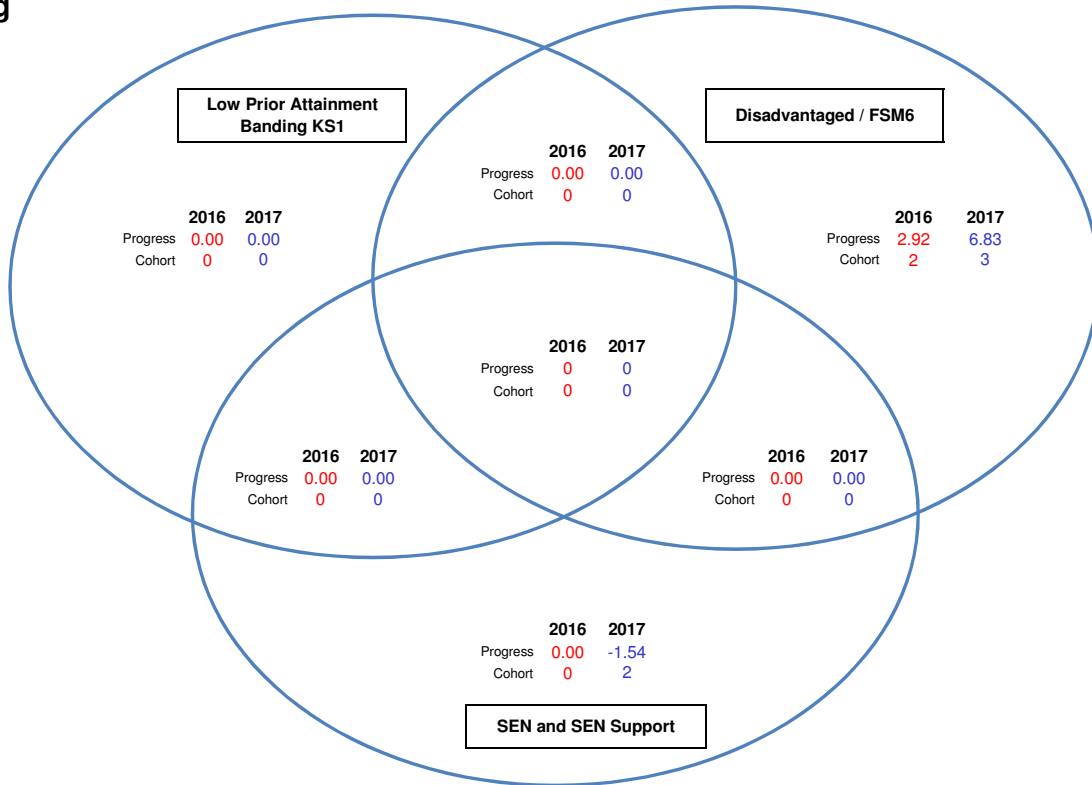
g

Low Prior Attainment Banding KS1

Disadvantaged / FSM6

| | 2016 | 2017 |
|---|---|---|
| Progress | 0.00 | 0.00 |
| Cohort | 0 | 0 |

| | 2016 | 2017 |
|---|---|---|
| Progress | 0.00 | 0.00 |
| Cohort | 0 | 0 |

| | 2016 | 2017 |
|---|---|---|
| Progress | 2.92 | 6.83 |
| Cohort | 2 | 3 |

| | 2016 | 2017 |
|---|---|---|
| Progress | 0 | 0 |
| Cohort | 0 | 0 |

| | 2016 | 2017 |
|---|---|---|
| Progress | 0.00 | 0.00 |
| Cohort | 0 | 0 |

| | 2016 | 2017 |
|---|---|---|
| Progress | 0.00 | 0.00 |
| Cohort | 0 | 0 |

| | 2016 | 2017 |
|---|---|---|
| Progress | 0.00 | -1.54 |
| Cohort | 0 | 2 |

SEN and SEN Support